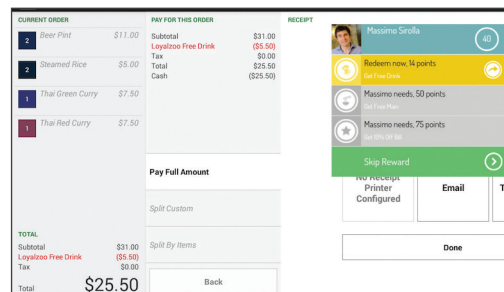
CURRENT ORDER

2 Beer Pint $11.00

2 Steamed Rice $5.00

1 Thai Green Curry $7.50

1 Thai Red Curry $7.50

TOTAL
Subtotal $31.00
Loyalzoo Free Drink ($5.50)
Tax $0.00
Total $25.50

PAY FOR THIS ORDER
Subtotal $31.00
Loyalzoo Free Drink ($5.50)
Tax $0.00
Total $25.50
Cash ($25.50)

Pay Full Amount

Split Custom

Split By Items

Back

RECEIPT

Massimo Sirolla 40

Redeem now, 14 points
Get Free Drink

Massimo needs, 50 points
Get Free Main

Massimo needs, 75 points
Get 10% Off Bill

Skip Reward

No Receipt Printer Configured

Email

T

Done